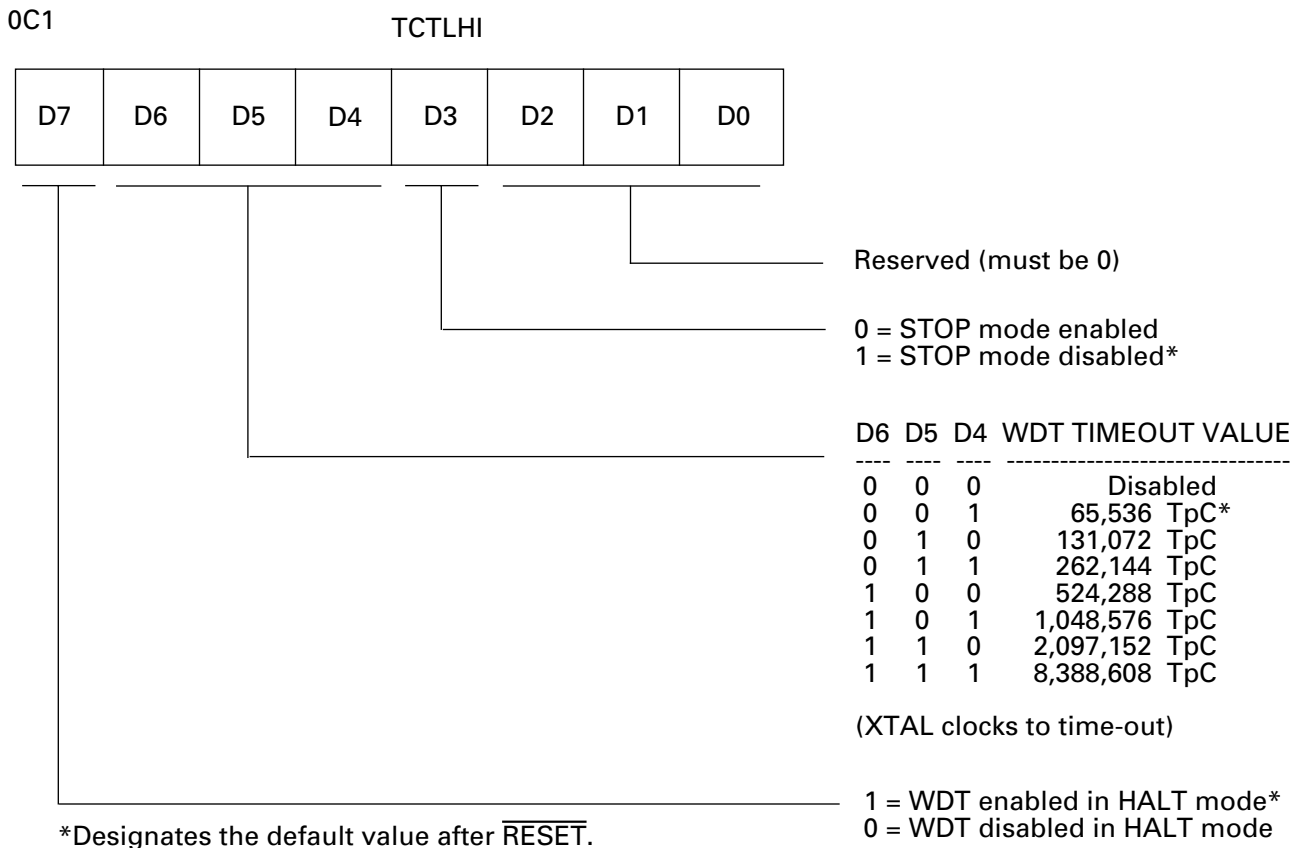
0C1

TCTLHI

| D7 | D6 | D5 | D4 | D3 | D2 | D1 | D0 |
|---|---|---|---|---|---|---|---|

Reserved (must be 0)

0 = STOP mode enabled
1 = STOP mode disabled*

| D6 | D5 | D4 | WDT TIMEOUT VALUE |
|---|---|---|---|
| 0 | 0 | 0 | Disabled |
| 0 | 0 | 1 | 65,536 TpC* |
| 0 | 1 | 0 | 131,072 TpC |
| 0 | 1 | 1 | 262,144 TpC |
| 1 | 0 | 0 | 524,288 TpC |
| 1 | 0 | 1 | 1,048,576 TpC |
| 1 | 1 | 0 | 2,097,152 TpC |
| 1 | 1 | 1 | 8,388,608 TpC |

(XTAL clocks to time-out)

1 = WDT enabled in HALT mode*
0 = WDT disabled in HALT mode

*Designates the default value after $\overline{\text{RESET}}$.